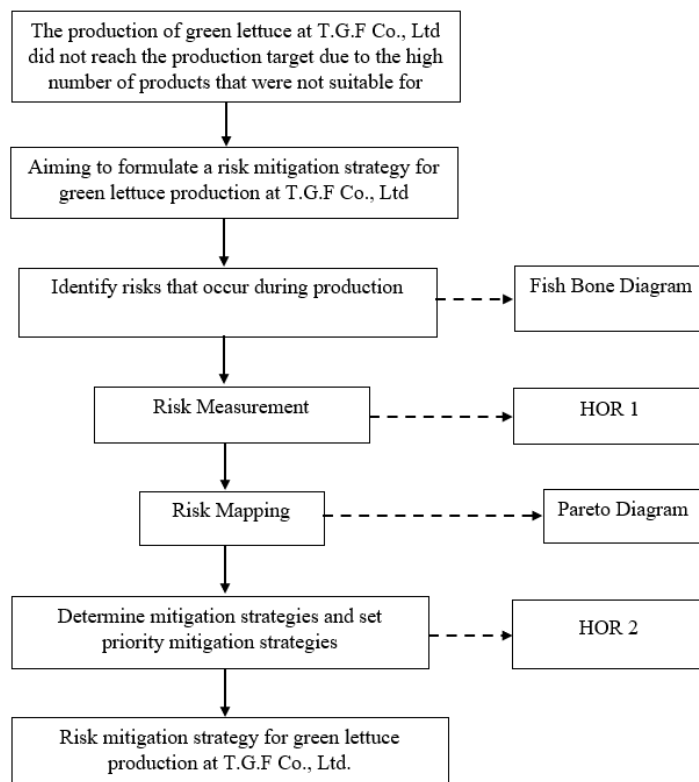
The production of green lettuce at T.G.F Co., Ltd did not reach the production target due to the high number of products that were not suitable for

Aiming to formulate a risk mitigation strategy for green lettuce production at T.G.F Co., Ltd

Identify risks that occur during production

Fish Bone Diagram

Risk Measurement

HOR 1

Risk Mapping

Pareto Diagram

Determine mitigation strategies and set priority mitigation strategies

HOR 2

Risk mitigation strategy for green lettuce production at T.G.F Co., Ltd.